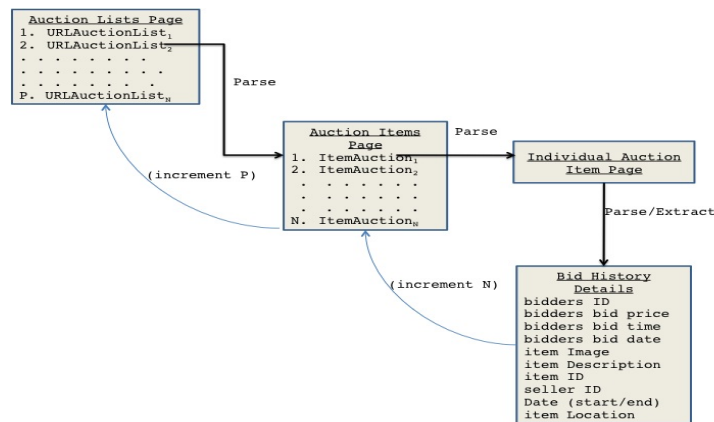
Auction Lists Page
1. URLAuctionList$_1$
2. URLAuctionList$_2$
. . . . . . . .
. . . . . . . . .
. . . . . . . .
P. URLAuctionList$_N$

Parse

Auction Items Page
1. ItemAuction$_1$
2. ItemAuction$_2$
. . . . . . .
. . . . . . .
. . . . . . .
N. ItemAuction$_N$

Parse

(increment P)

Individual Auction Item Page

Parse/Extract

(increment N)

Bid History Details
bidders ID
bidders bid price
bidders bid time
bidders bid date
item Image
item Description
item ID
seller ID
Date (start/end)
item Location